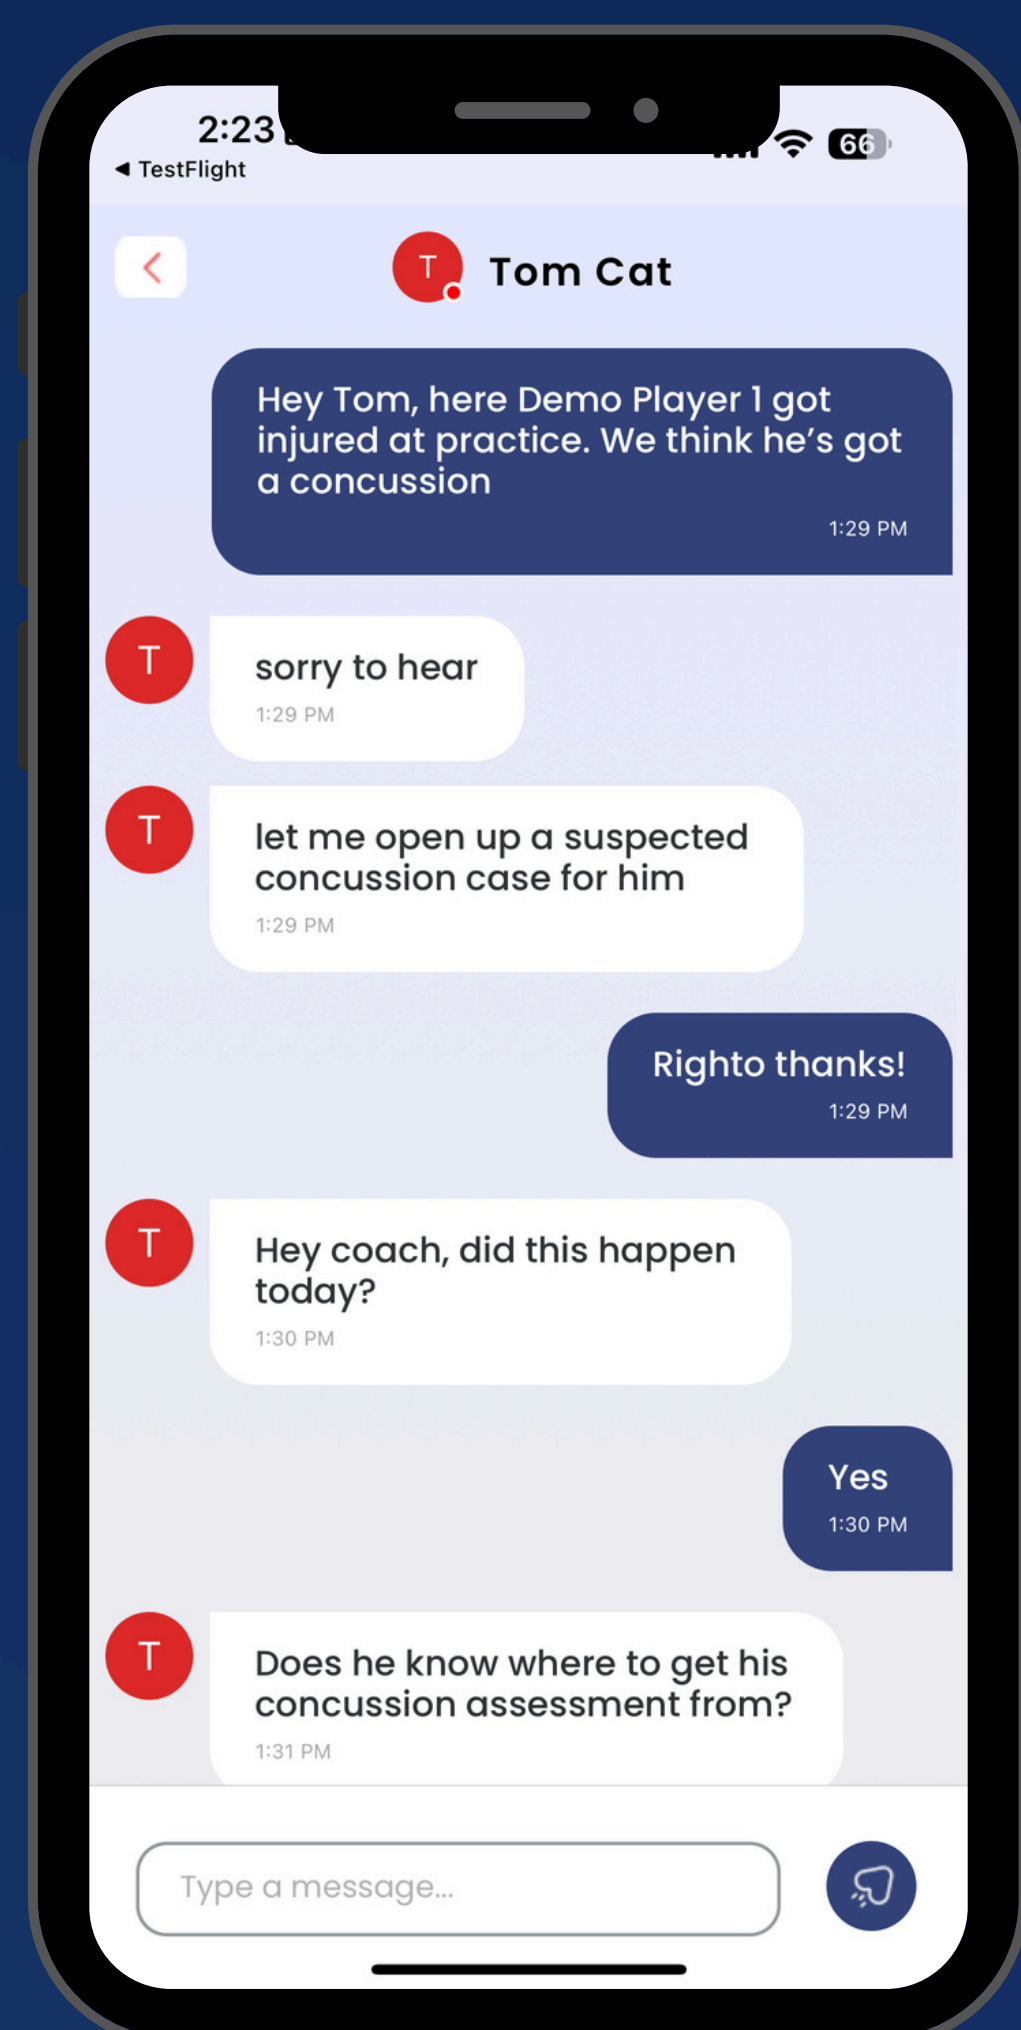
2:23
◀ TestFlight
66

T
Tom Cat

Hey Tom, here Demo Player 1 got injured at practice. We think he's got a concussion
1:29 PM

T
sorry to hear
1:29 PM

T
let me open up a suspected concussion case for him
1:29 PM

Righto thanks!
1:29 PM

T
Hey coach, did this happen today?
1:30 PM

Yes
1:30 PM

T
Does he know where to get his concussion assessment from?
1:31 PM

Type a message...